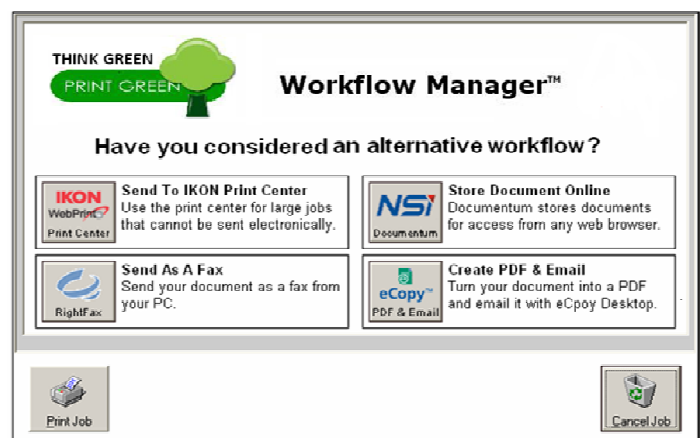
THINK GREEN
PRINT GREEN

Workflow Manager™

Have you considered an alternative workflow?

IKON WebPrint Print Center
Send To IKON Print Center
Use the print center for large jobs that cannot be sent electronically.

NSi Documentum
Store Document Online
Documentum stores documents for access from any web browser.

RightFax
Send As A Fax
Send your document as a fax from your PC.

eCopy PDF & Email
Create PDF & Email
Turn your document into a PDF and email it with eCpoy Desktop.

Print Job

Cancel Job